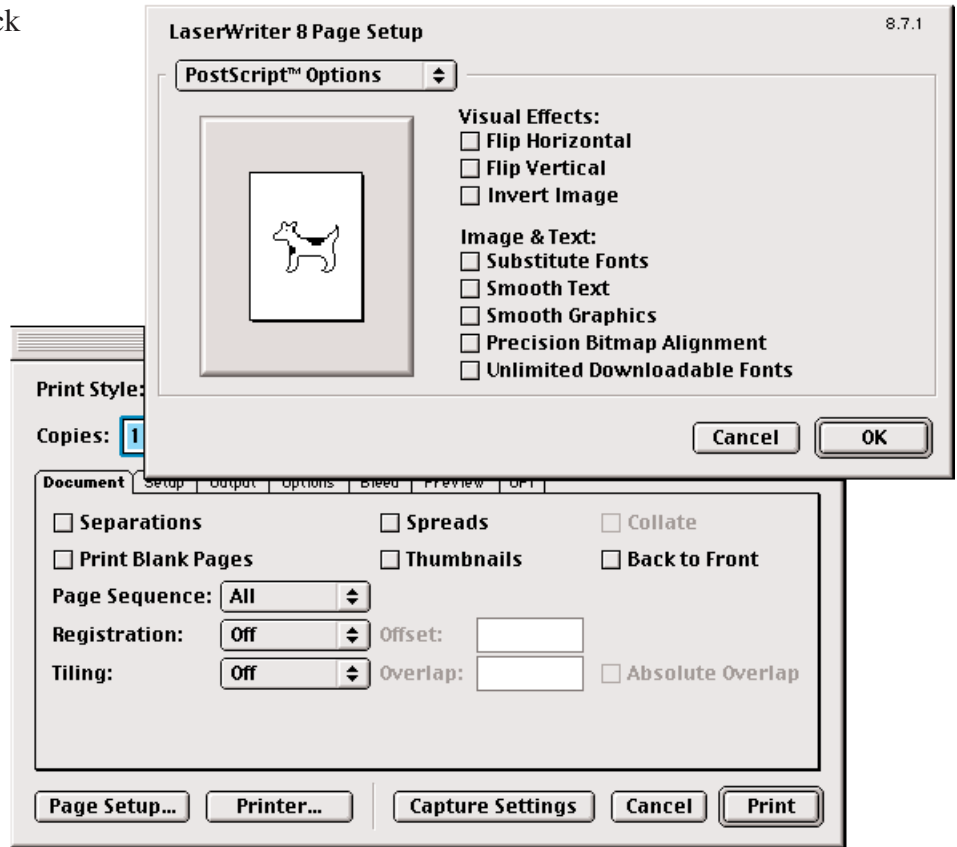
ck

LaserWriter 8 Page Setup

8.7.1

PostScript™ Options

Visual Effects:
Flip Horizontal
Flip Vertical
Invert Image

Image & Text:
Substitute Fonts
Smooth Text
Smooth Graphics
Precision Bitmap Alignment
Unlimited Downloadable Fonts

Cancel OK

Print Style:

Copies: 1

Document Setup Output Options Bleed Preview OPI

Separations
Spreads
Collate
Print Blank Pages
Thumbnails
Back to Front

Page Sequence: All

Registration: Off Offset:

Tiling: Off Overlap: Absolute Overlap

Page Setup... Printer... Capture Settings Cancel Print